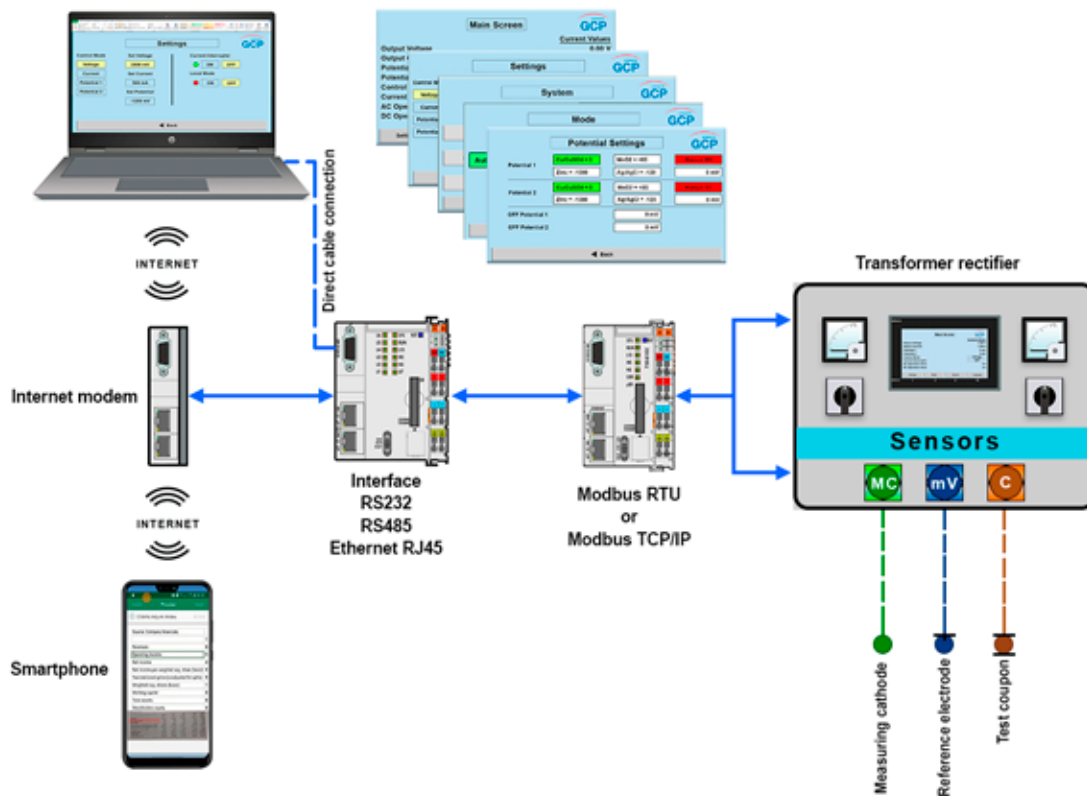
Settings

GCP

Control Mode

Set Voltage

Current Interrupter

Voltage

Current

Set Current

Local Mode

Potential 1

Potential 2

Set Potential

ON

OFF

Back

Main Screen

GCP

Current Values

Output Voltage

0.00 V

Settings

System

Mode

Potential Settings

Potential 1

Potential 2

OFF Potential 1

OFF Potential 2

Back

INTERNET

Direct cable connection

Internet modem

INTERNET

Smartphone

Interface
RS232
RS485
Ethernet RJ45

Modbus RTU
or
Modbus TCP/IP

Transformer rectifier

Sensors

MC

mV

C

Measuring cathode

Reference electrode

Test coupon